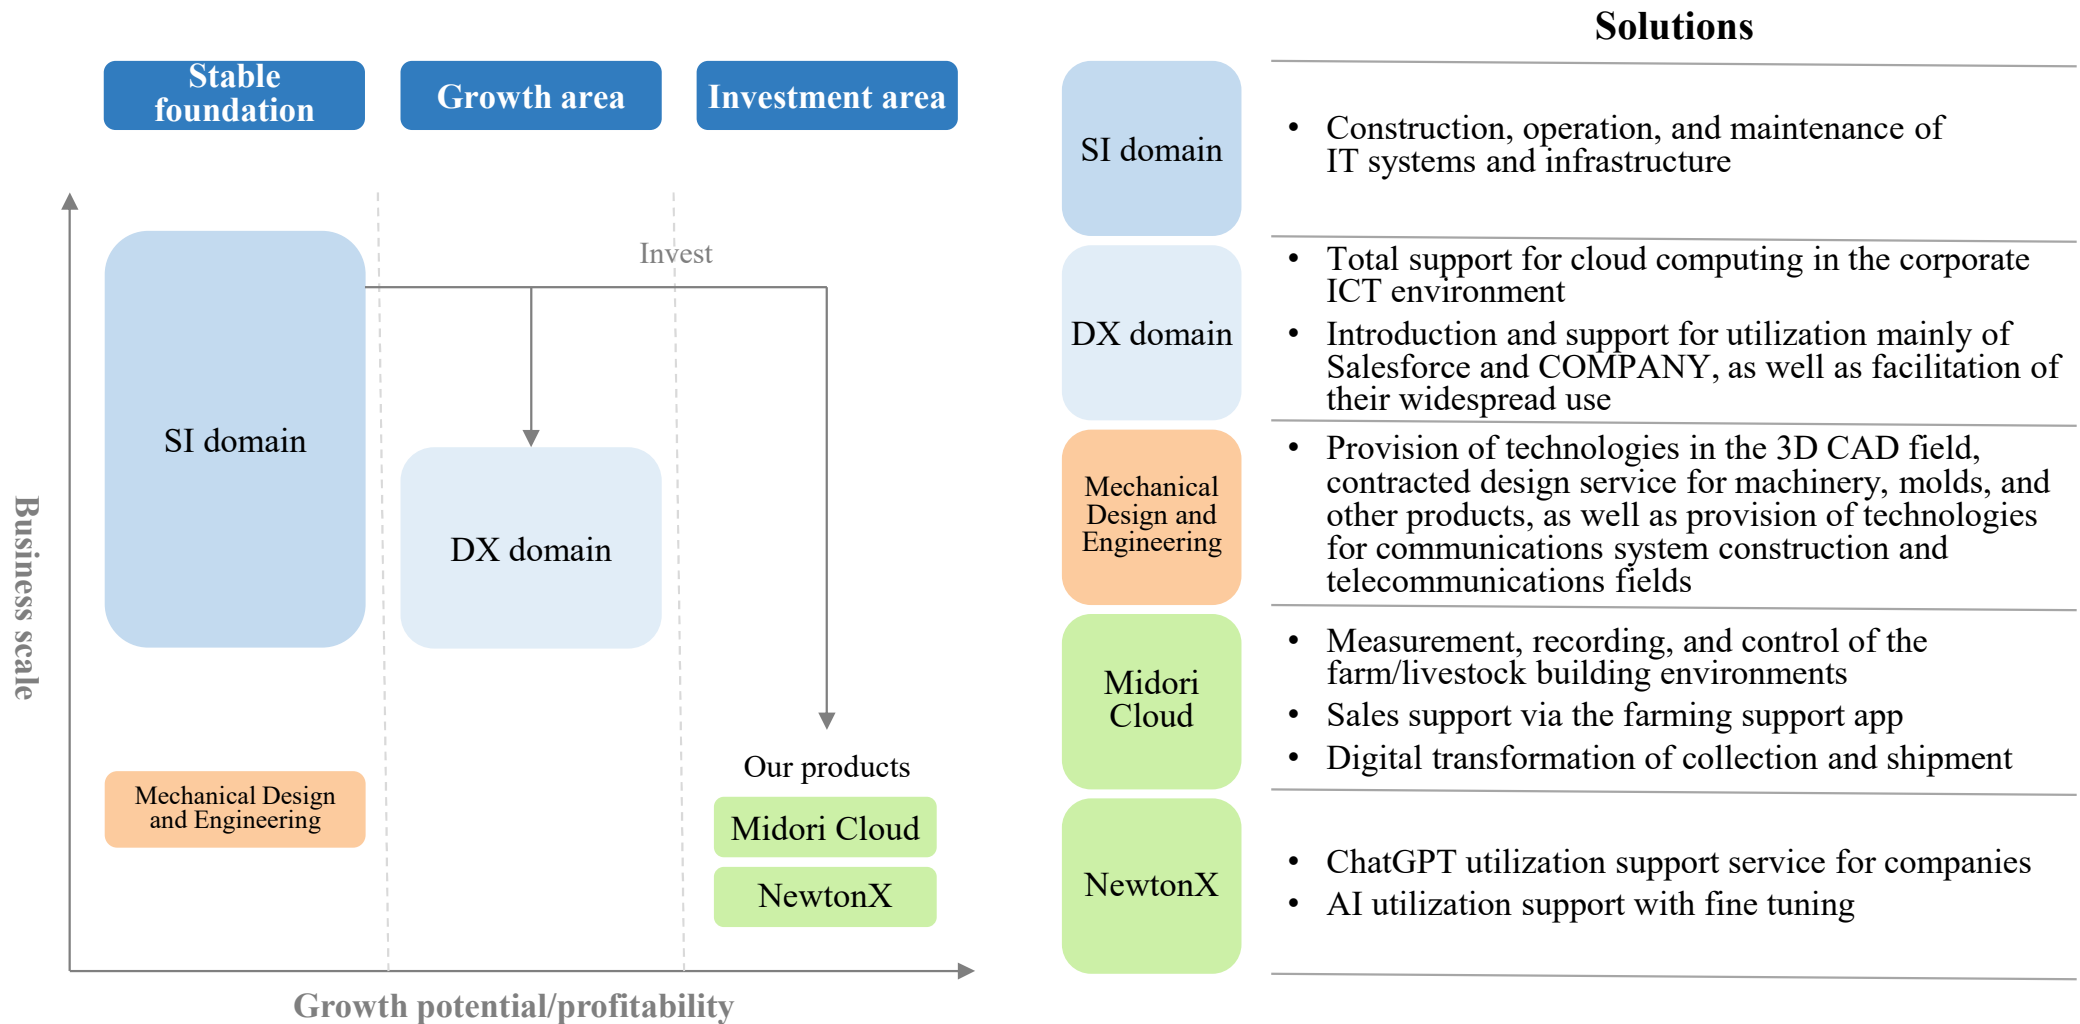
Stable foundation

Growth area

Investment area

Invest

SI domain

DX domain

Mechanical Design and Engineering

Our products

Midori Cloud

NewtonX

Business scale

Growth potential/profitability

Solutions

SI domain

• Construction, operation, and maintenance of IT systems and infrastructure

DX domain

• Total support for cloud computing in the corporate ICT environment

• Introduction and support for utilization mainly of Salesforce and COMPANY, as well as facilitation of their widespread use

Mechanical Design and Engineering

• Provision of technologies in the 3D CAD field, contracted design service for machinery, molds, and other products, as well as provision of technologies for communications system construction and telecommunications fields

Midori Cloud

• Measurement, recording, and control of the farm/livestock building environments

• Sales support via the farming support app

• Digital transformation of collection and shipment

NewtonX

• ChatGPT utilization support service for companies

• AI utilization support with fine tuning